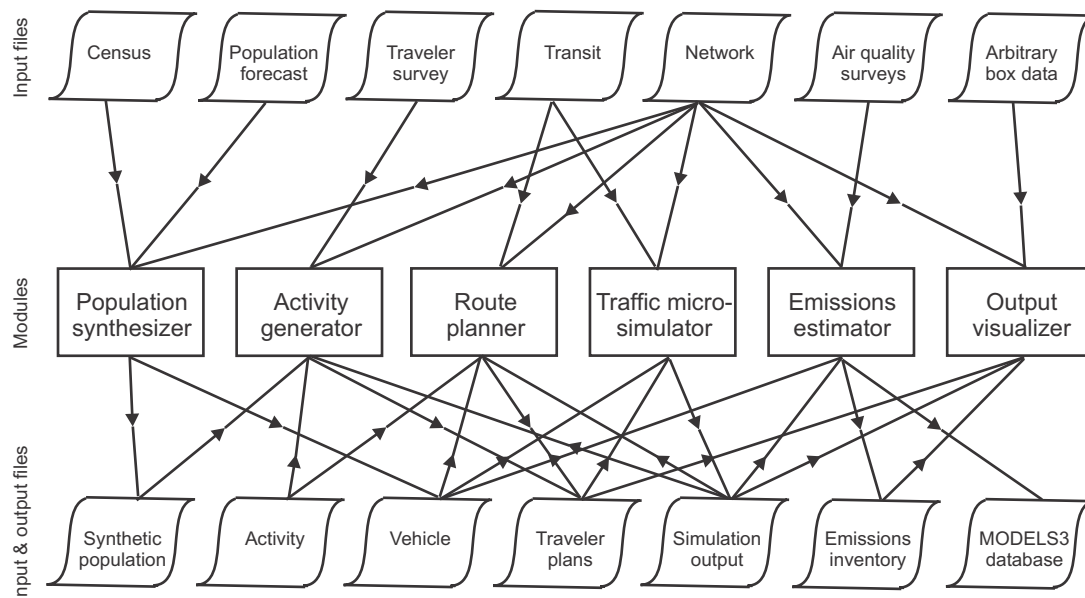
Input files

Census

Population forecast

Traveler survey

Transit

Network

Air quality surveys

Arbitrary box data

Modules

Population synthesizer

Activity generator

Route planner

Traffic micro-simulator

Emissions estimator

Output visualizer

nput & output files

Synthetic population

Activity

Vehicle

Traveler plans

Simulation output

Emissions inventory

MODELS3 database